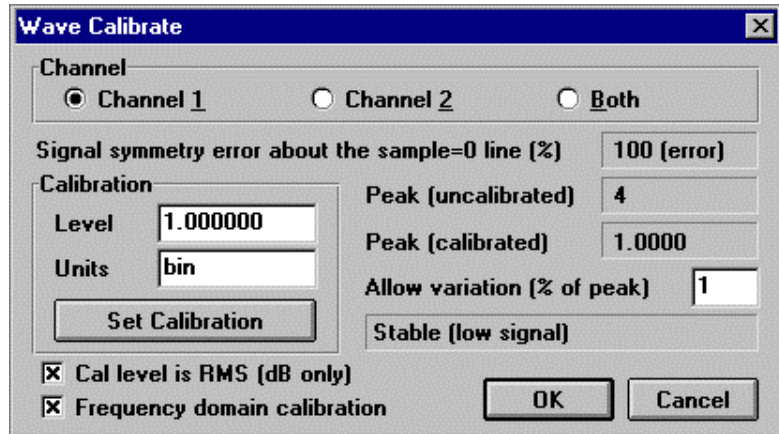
Wave Calibrate

Channel
Channel 1
Channel 2
Both

Signal symmetry error about the sample=0 line (%)
100 (error)

Calibration
Level 1.000000
Units bin
Set Calibration

Peak (uncalibrated) 4
Peak (calibrated) 1.0000
Allow variation (% of peak) 1
Stable (low signal)

Cal level is RMS (dB only)
Frequency domain calibration

OK
Cancel